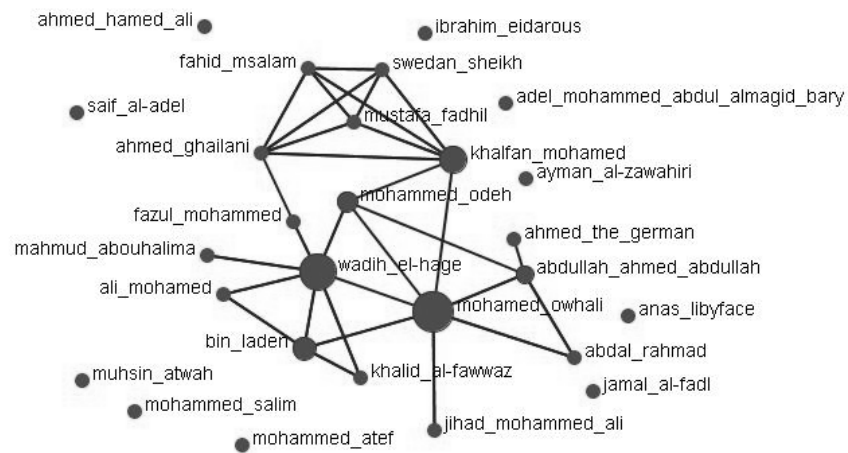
ahmed_hamed_ali
ibrahim_eidarous
fahid_msalam
swedan_sheikh
saif_al-adel
adel_mohammed_abdul_almagid_bary
mustafa_fadhil
ahmed_ghailani
khalfan_mohamed
ayman_al-zawahiri
mohammed_odeh
fazul_mohammed
ahmed_the_german
mahmud_abouhalima
wadih_el-hage
abdullah_ahmed_abdullah
ali_mohamed
anas_libyface
mohamed_owhali
bin_laden
abdal_rahmad
muhsin_atwah
khalid_al-fawwaz
jamal_al-fadl
mohammed_salim
mohammed_atef
jihad_mohammed_ali